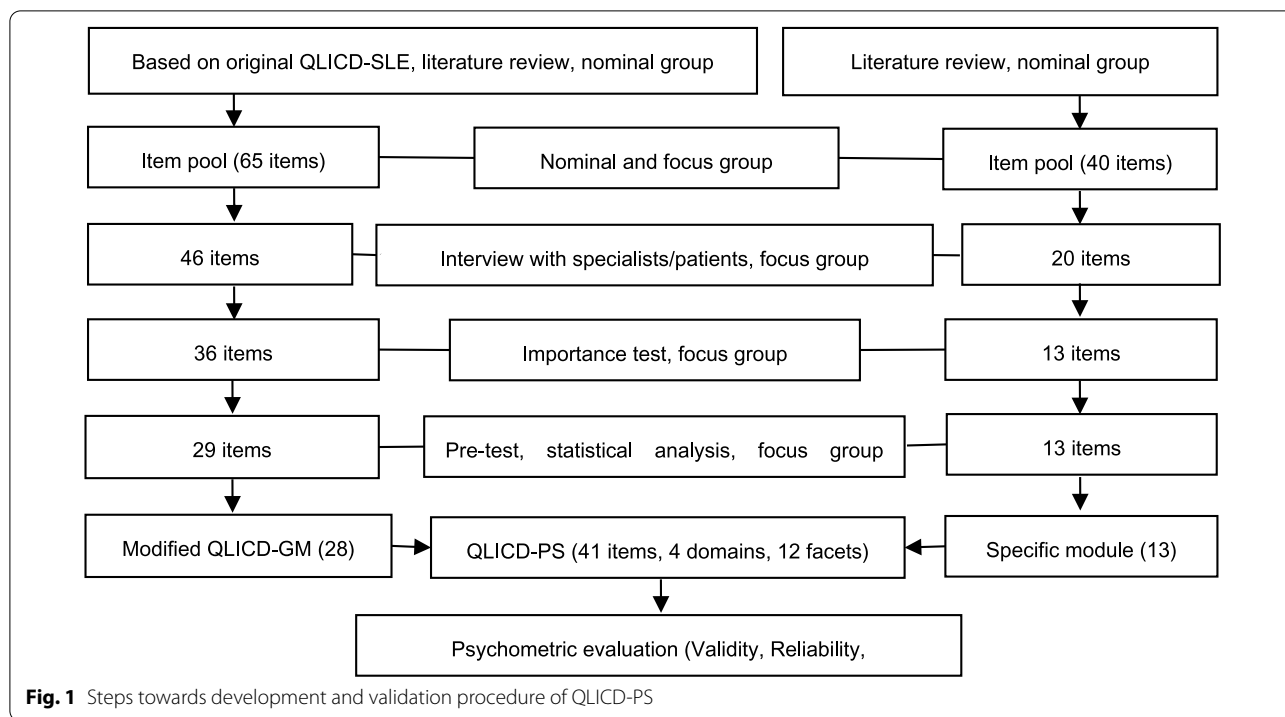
Based on original QLICD-SLE, literature review, nominal group

Literature review, nominal group

Item pool (65 items)

Nominal and focus group

Item pool (40 items)

46 items

Interview with specialists/patients, focus group

20 items

36 items

Importance test, focus group

13 items

29 items

Pre-test, statistical analysis, focus group

13 items

Modified QLICD-GM (28)

QLICD-PS (41 items, 4 domains, 12 facets)

Specific module (13)

Psychometric evaluation (Validity, Reliability,

**Fig. 1** Steps towards development and validation procedure of QLICD-PS